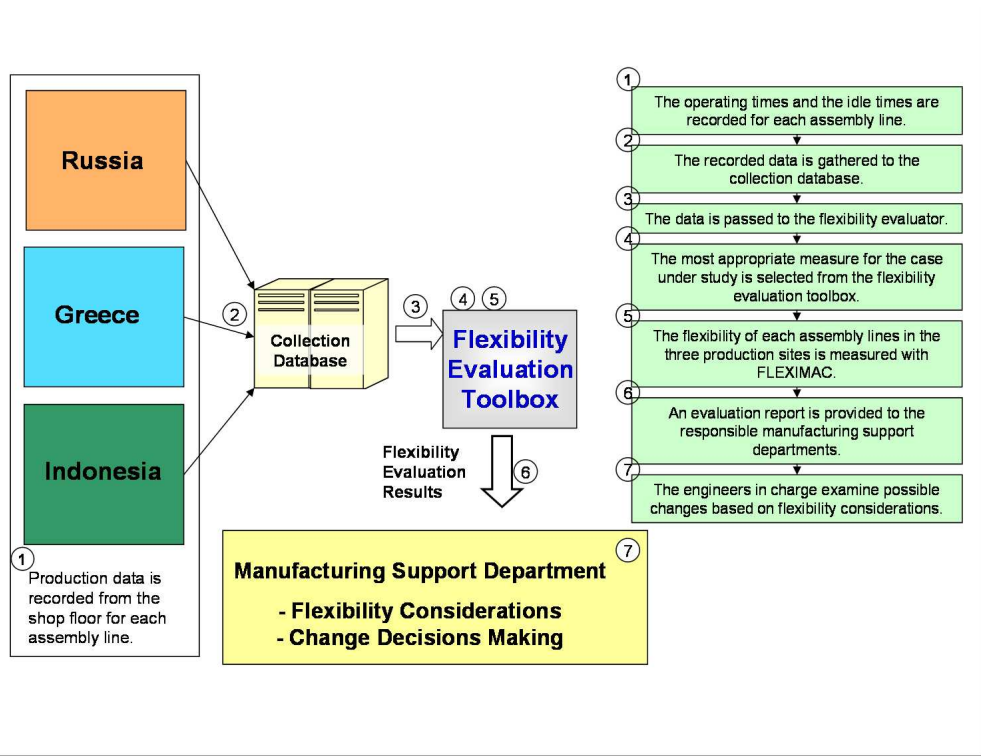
Russia

Greece

Indonesia

1
Production data is recorded from the shop floor for each assembly line.

2

Collection Database

3

4 5

Flexibility Evaluation Toolbox

Flexibility Evaluation Results

6

Manufacturing Support Department

7

- Flexibility Considerations
- Change Decisions Making

1
The operating times and the idle times are recorded for each assembly line.

2
The recorded data is gathered to the collection database.

3
The data is passed to the flexibility evaluator.

4
The most appropriate measure for the case under study is selected from the flexibility evaluation toolbox.

5
The flexibility of each assembly lines in the three production sites is measured with FLEXIMAC.

6
An evaluation report is provided to the responsible manufacturing support departments.

7
The engineers in charge examine possible changes based on flexibility considerations.